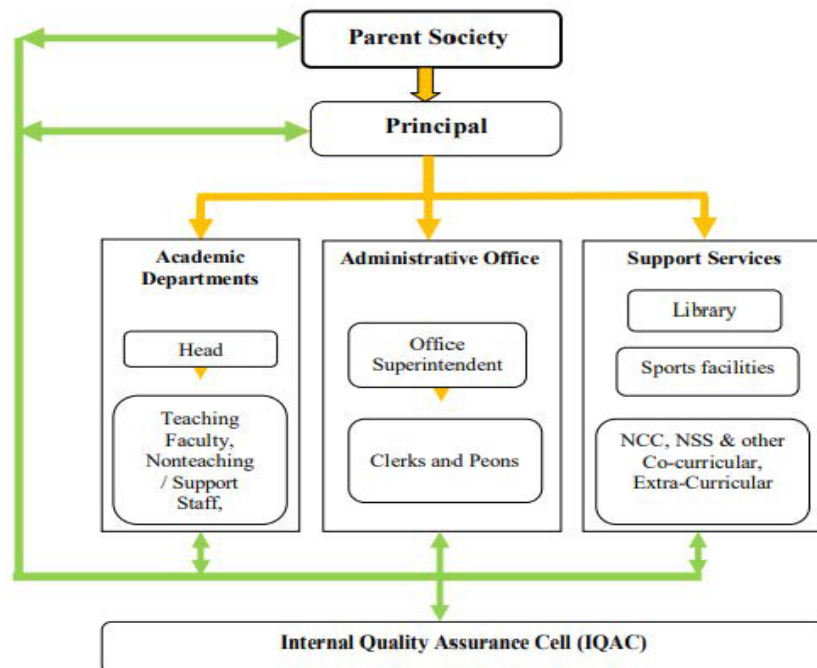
Parent Society

Principal

Academic Departments

Head

Teaching Faculty, Nonteaching / Support Staff,

Administrative Office

Office Superintendent

Clerks and Peons

Support Services

Library

Sports facilities

NCC, NSS & other Co-curricular, Extra-Curricular

Internal Quality Assurance Cell (IQAC)